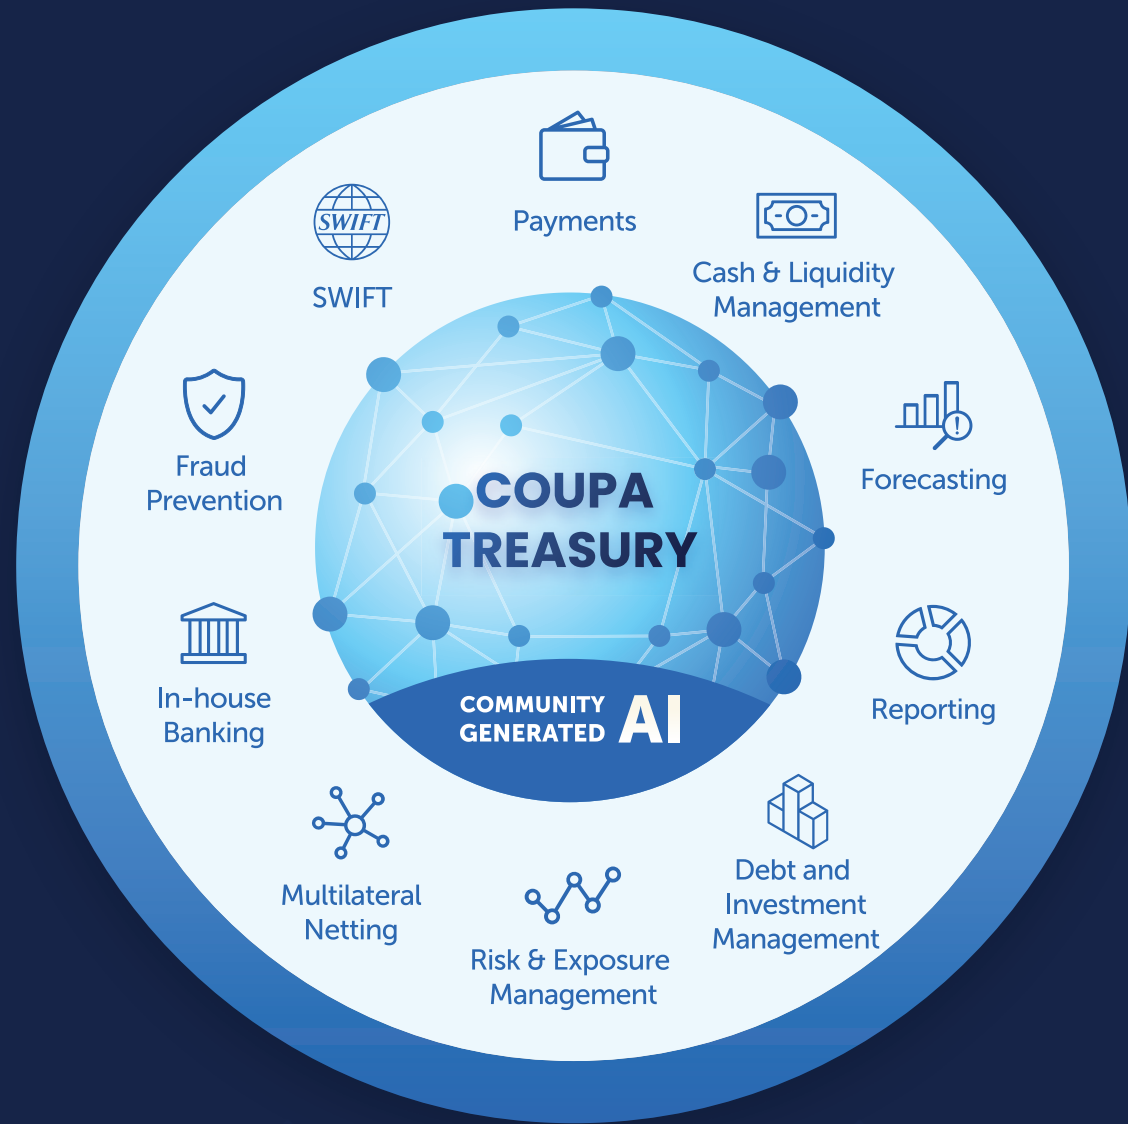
Payments

SWIFT

SWIFT

Cash & Liquidity Management

Fraud Prevention

Forecasting

COUPA TREASURY

COMMUNITY GENERATED AI

In-house Banking

Reporting

Multilateral Netting

Risk & Exposure Management

Debt and Investment Management